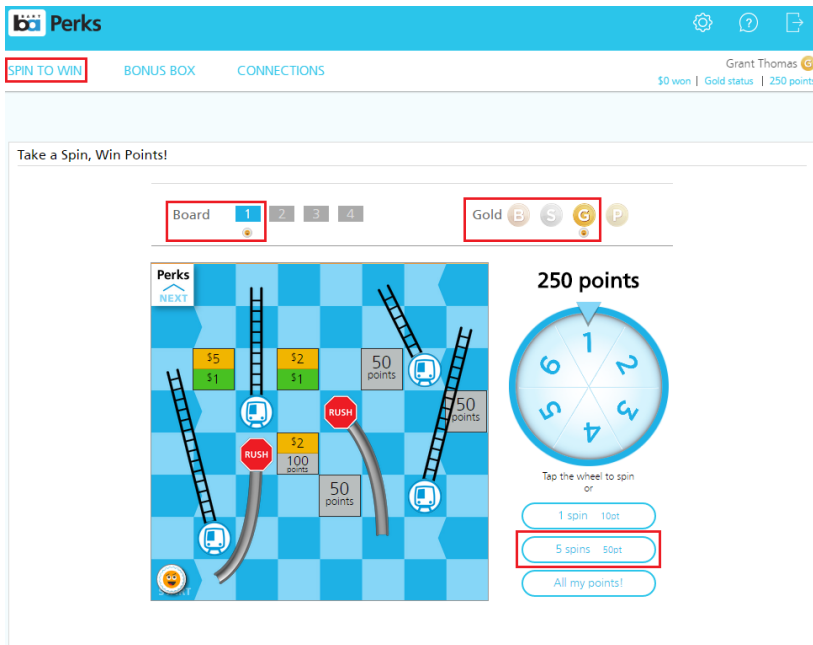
Perks

SPIN TO WIN BONUS BOX CONNECTIONS

Grant Thomas G
$0 won | Gold status | 250 points

Take a Spin, Win Points!

Board 1 2 3 4

Gold B S G P

Perks
NEXT

$5
$1

$2
$1

50 points

50 points

RUSH

RUSH

$2
100 points

50 points

250 points

1 2 3 4 5 6

Tap the wheel to spin or

1 spin 10pt

5 spins 50pt

All my points!